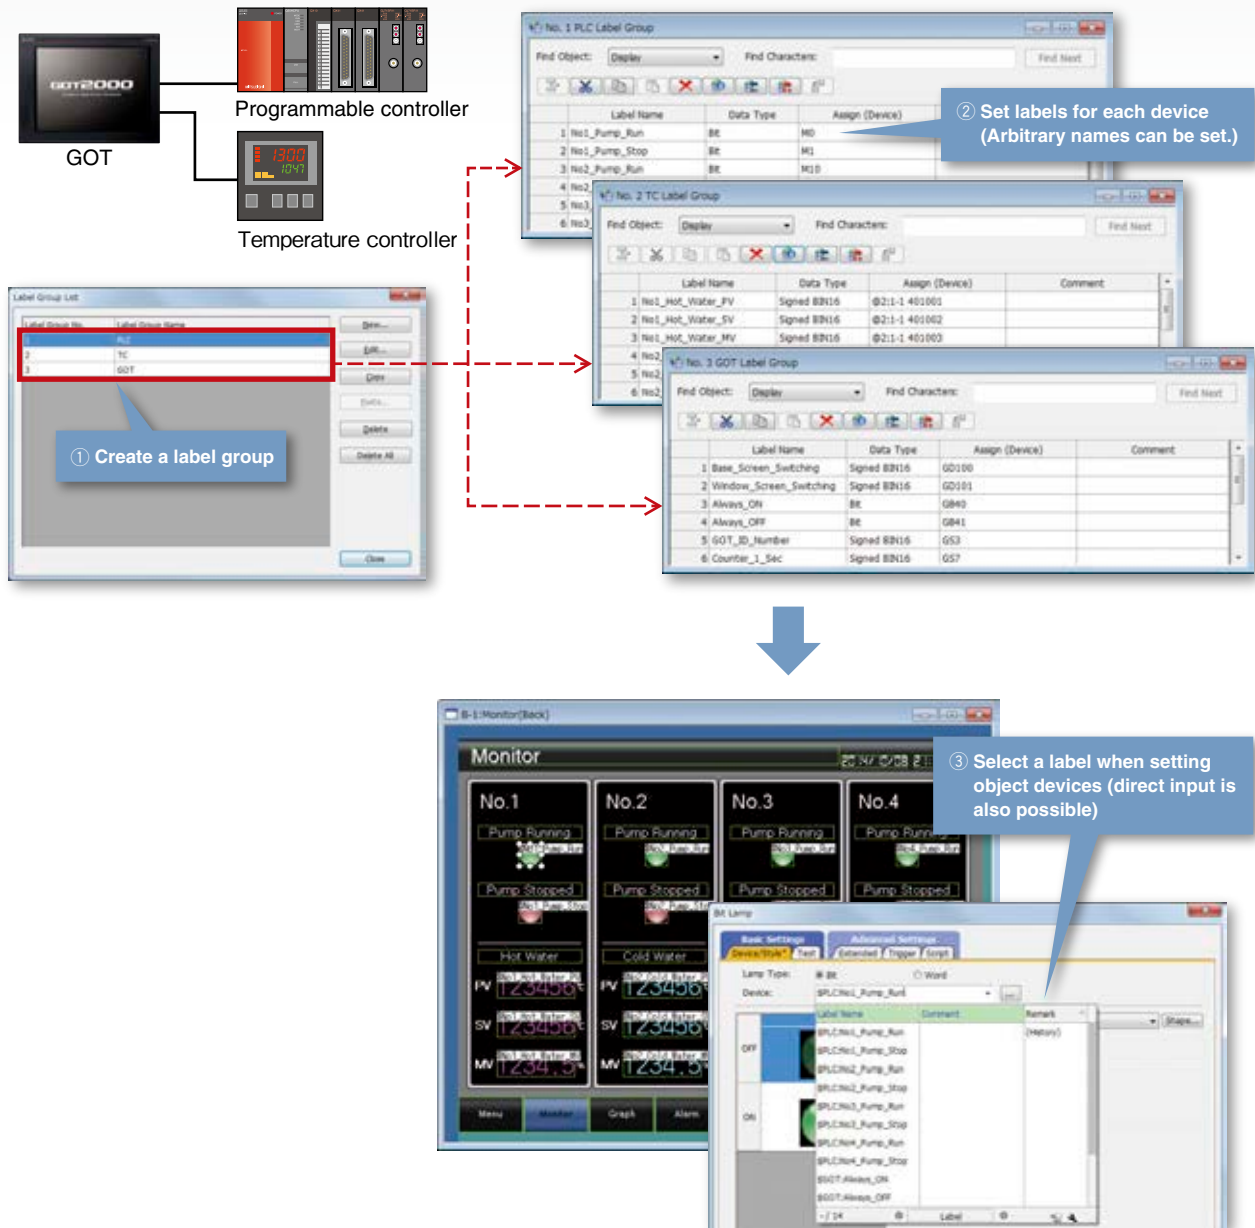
GOT2000

GOT

Programmable controller

Temperature controller

No. 1 PLC Label Group

Find Object: Display

Find Characters:

Find Next

| | Label Name | Data Type | Assign (Device) |
|---|---|---|---|
| 1 | No1_Pump_Run | Bit | M0 |
| 2 | No1_Pump_Stop | Bit | M1 |
| 3 | No2_Pump_Run | Bit | M10 |
| 4 | No2 | | |
| 5 | No3 | | |
| 6 | No3 | | |

② Set labels for each device (Arbitrary names can be set.)

No. 2 TC Label Group

Find Object: Display

Find Characters:

Find Next

| | Label Name | Data Type | Assign (Device) | Comment |
|---|---|---|---|---|
| 1 | No1_Hot_Water_PV | Signed BIN16 | @2:1-1 401001 | |
| 2 | No1_Hot_Water_SV | Signed BIN16 | @2:1-1 401002 | |
| 3 | No1_Hot_Water_MV | Signed BIN16 | @2:1-1 401003 | |
| 4 | No2 | | | |
| 5 | No2 | | | |
| 6 | No2 | | | |

No. 3 GOT Label Group

Find Object: Display

Find Characters:

Find Next

| | Label Name | Data Type | Assign (Device) | Comment |
|---|---|---|---|---|
| 1 | Base_Screen_Switching | Signed BIN16 | GD100 | |
| 2 | Window_Screen_Switching | Signed BIN16 | GD101 | |
| 3 | Always_ON | Bit | GB40 | |
| 4 | Always_OFF | Bit | GB41 | |
| 5 | GOT_ID_Number | Signed BIN16 | GS3 | |
| 6 | Counter_1_Sec | Signed BIN16 | GS7 | |

Label Group List

| Label Group No. | Label Group Name |
|---|---|
| 1 | PLC |
| 2 | TC |
| 3 | GOT |

New...
Edit...
Copy
Paste
Delete
Delete All
Close

① Create a label group

B-1:Monitor(Back)

Monitor

No.1
Pump Running
Pump Stopped
Hot Water
PV 123456
SV 123456
MV 1234.5

No.2
Pump Running
Pump Stopped
Cold Water
PV 123456
SV 123456
MV 1234.5

No.3
Pump Running
Pump Stopped

No.4
Pump Running
Pump Stopped

Menu
Monitor
Graph
Alarm

③ Select a label when setting object devices (direct input is also possible)

Bit Lamp

Basic Settings
Advanced Settings
Device/Style
Text
Extended
Trigger
Script

Lamp Type: Bit Word

Device: $PLC:No1_Pump_Run

OFF
ON

| Label Name | Comment | Remark |
|---|---|---|
| $PLC:No1_Pump_Run | | (History) |
| $PLC:No1_Pump_Stop | | |
| $PLC:No2_Pump_Run | | |
| $PLC:No2_Pump_Stop | | |
| $PLC:No3_Pump_Run | | |
| $PLC:No3_Pump_Stop | | |
| $PLC:No4_Pump_Run | | |
| $PLC:No4_Pump_Stop | | |
| $GOT:Always_ON | | |
| $GOT:Always_OFF | | |

Shape...

Label